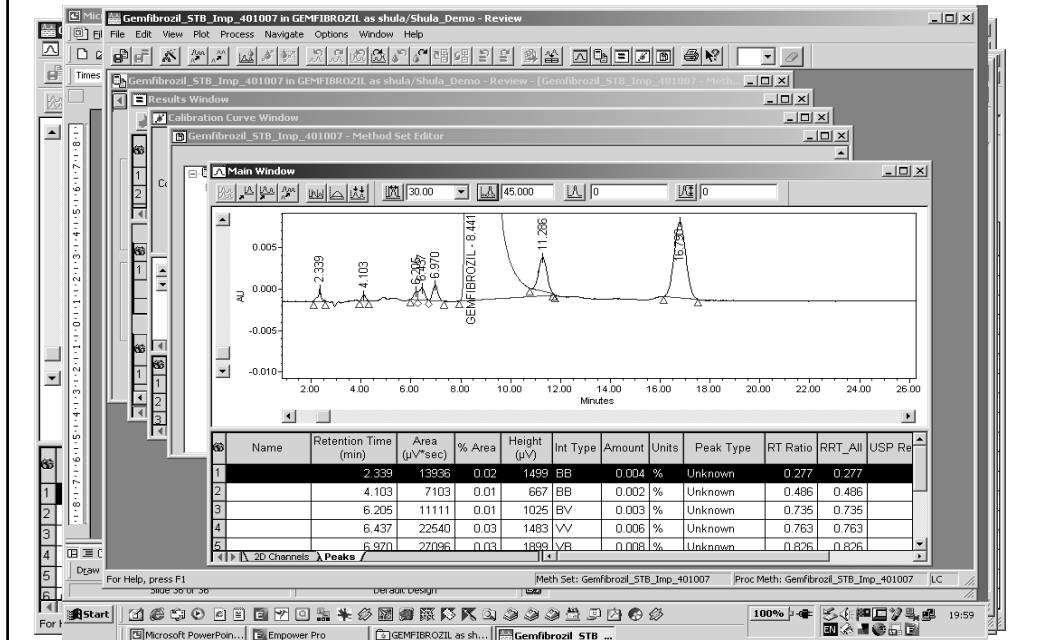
Mic Gemfibrozil_STB_Imp_401007 in GEMFIBROZIL as shula/Shula_Demo - Review

File Edit View Plot Process Navigate Options Window Help

Times

Gemfibrozil_STB_Imp_401007 in GEMFIBROZIL as shula/Shula_Demo - Review - [Gemfibrozil_STB_Imp_401007 - Meth

Results Window

Calibration Curve Window

Gemfibrozil_STB_Imp_401007 - Method Set Editor

Main Window

30.00 45.000 0 0

0.005
0.000
-0.005
-0.010
AU

2.339
4.103
6.205
6.437
6.970
GEMFIBROZIL - 8.441
11.286
16.750

2.00 4.00 6.00 8.00 10.00 12.00 14.00 16.00 18.00 20.00 22.00 24.00 26.00
Minutes

| | Name | Retention Time (min) | Area ($\mu$V*sec) | % Area | Height ($\mu$V) | Int Type | Amount | Units | Peak Type | RT Ratio | RRT_All | USP Re |
|---|---|---|---|---|---|---|---|---|---|---|---|---|
| 1 | | 2.339 | 13936 | 0.02 | 1499 | BB | 0.004 | % | Unknown | 0.277 | 0.277 | |
| 2 | | 4.103 | 7103 | 0.01 | 667 | BB | 0.002 | % | Unknown | 0.486 | 0.486 | |
| 3 | | 6.205 | 11111 | 0.01 | 1025 | BV | 0.003 | % | Unknown | 0.735 | 0.735 | |
| 4 | | 6.437 | 22540 | 0.03 | 1483 | VV | 0.006 | % | Unknown | 0.763 | 0.763 | |
| 5 | | 6.970 | 27096 | 0.03 | 1899 | VB | 0.008 | % | Unknown | 0.826 | 0.826 | |

2D Channels Peaks

For Help, press F1 | Meth Set: Gemfibrozil_STB_Imp_401007 | Proc Meth: Gemfibrozil_STB_Imp_401007 | LC

Draw
Slide 36 of 36 Default Design
For

Start | Microsoft PowerPoin... | Empower Pro | GEMFIBROZIL as sh... | Gemfibrozil STB ...
100% 19:59